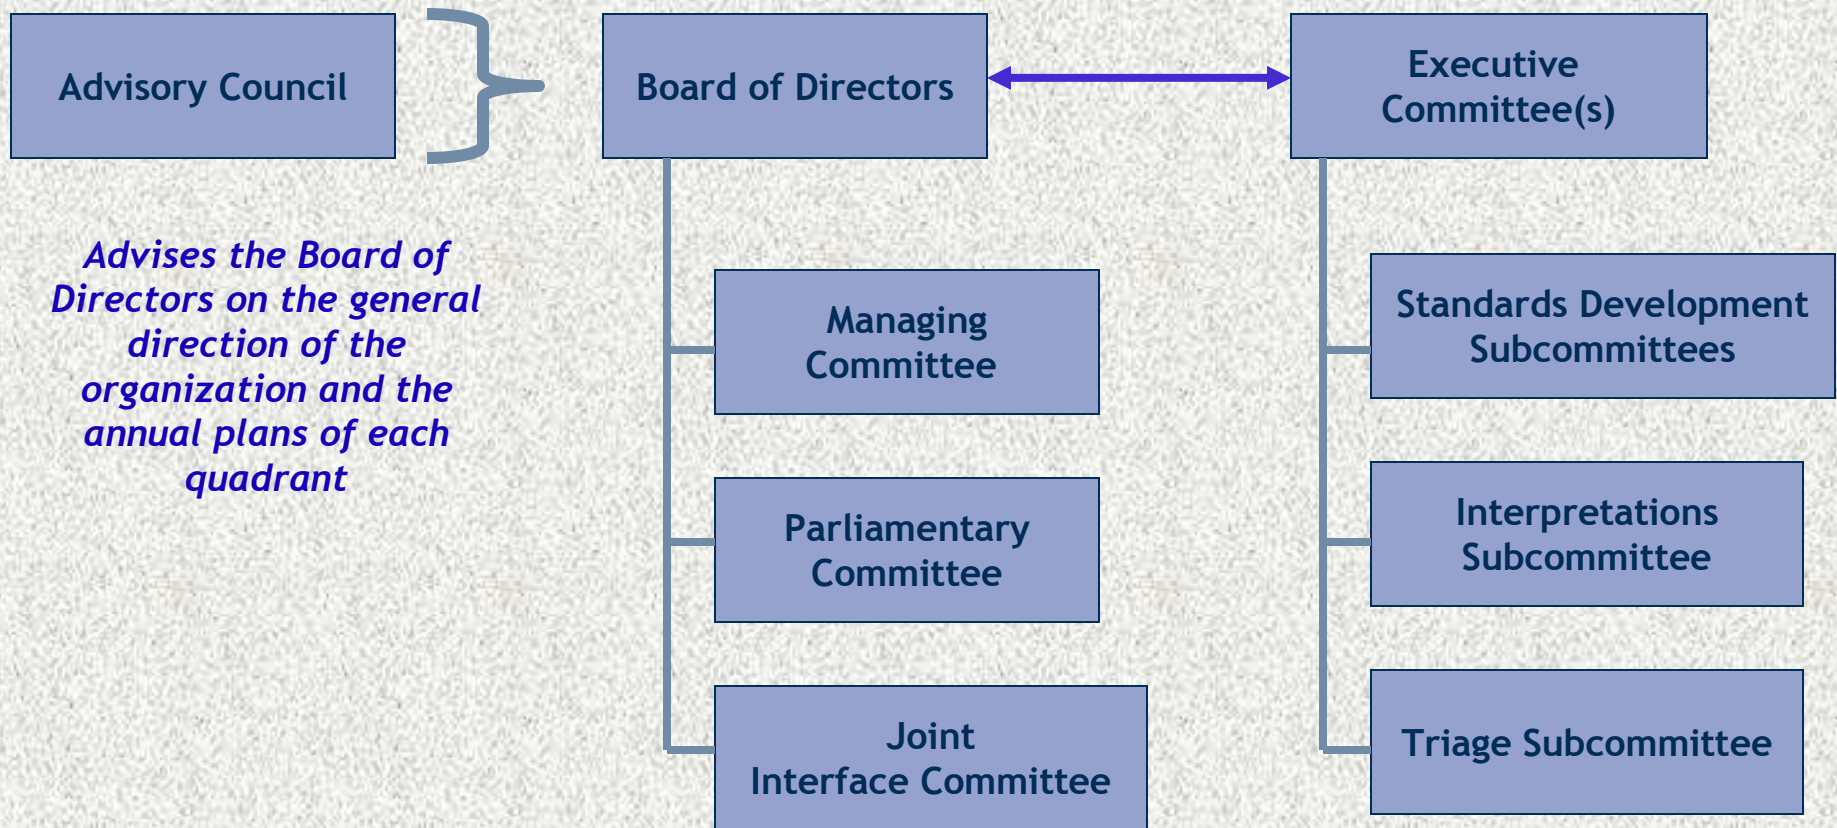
Advisory Council

Board of Directors

Executive Committee(s)

Advises the Board of Directors on the general direction of the organization and the annual plans of each quadrant

Managing Committee

Parliamentary Committee

Joint Interface Committee

Standards Development Subcommittees

Interpretations Subcommittee

Triage Subcommittee